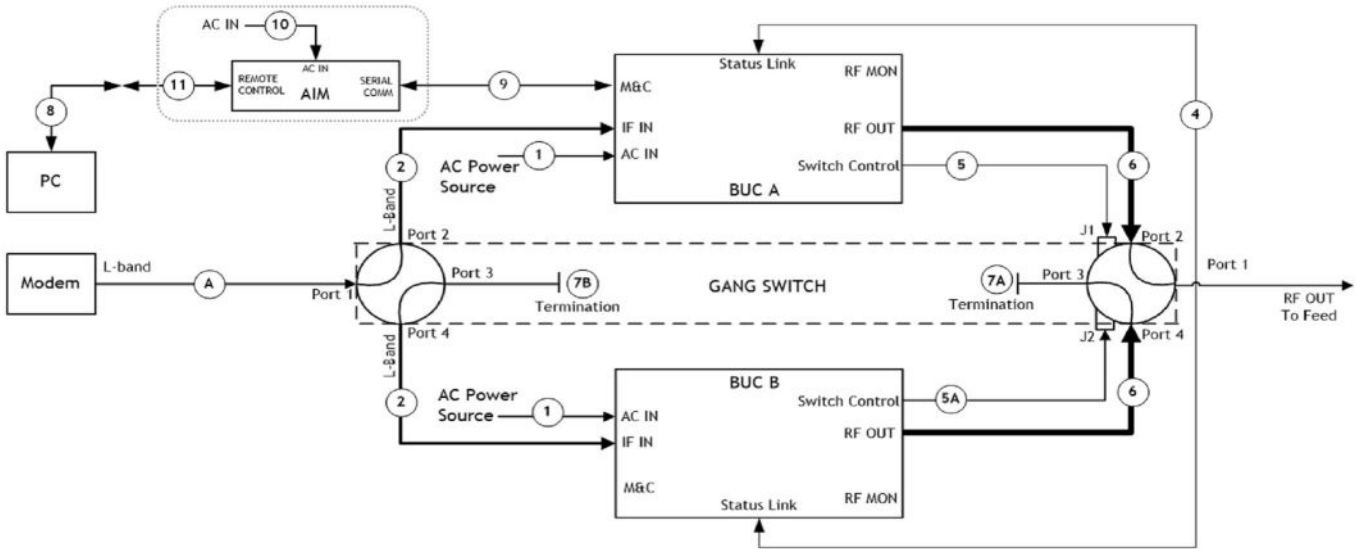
AC IN
10
AC IN
REMOTE CONTROL
AIM
SERIAL COMM
11
8
PC
9
Status Link
M&C
RF MON
IF IN
RF OUT
4
2
AC Power Source
1
AC IN
Switch Control
5
6
BUC A
L-Band
Port 2
J1
Port 2
Modem
L-band
A
Port 1
Port 3
7B
Termination
GANG SWITCH
7A
Termination
Port 3
Port 1
RF OUT To Feed
Port 4
J2
Port 4
L-Band
BUC B
2
AC Power Source
1
AC IN
Switch Control
5A
6
IF IN
RF OUT
M&C
Status Link
RF MON